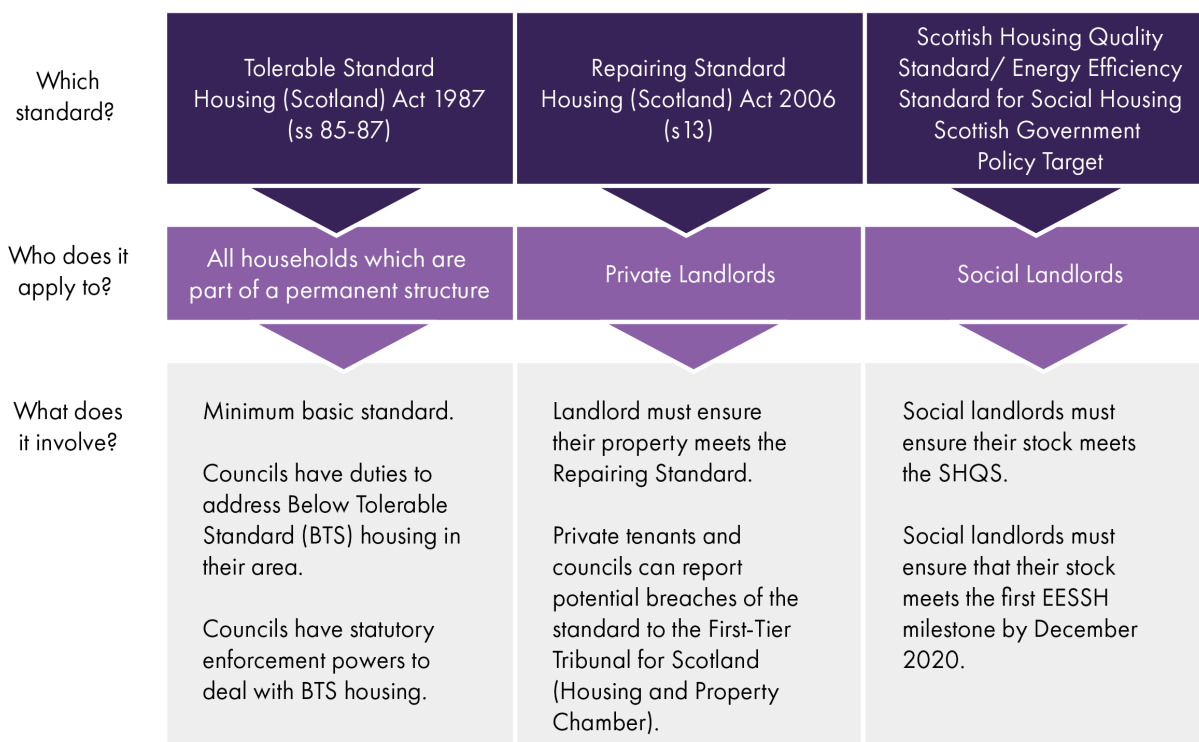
Which standard?

Tolerable Standard Housing (Scotland) Act 1987 (ss 85-87)

Repairing Standard Housing (Scotland) Act 2006 (s13)

Scottish Housing Quality Standard/ Energy Efficiency Standard for Social Housing Scottish Government Policy Target

Who does it apply to?

All households which are part of a permanent structure

Private Landlords

Social Landlords

What does it involve?

Minimum basic standard.

Councils have duties to address Below Tolerable Standard (BTS) housing in their area.

Councils have statutory enforcement powers to deal with BTS housing.

Landlord must ensure their property meets the Repairing Standard.

Private tenants and councils can report potential breaches of the standard to the First-Tier Tribunal for Scotland (Housing and Property Chamber).

Social landlords must ensure their stock meets the SHQS.

Social landlords must ensure that their stock meets the first EESSH milestone by December 2020.